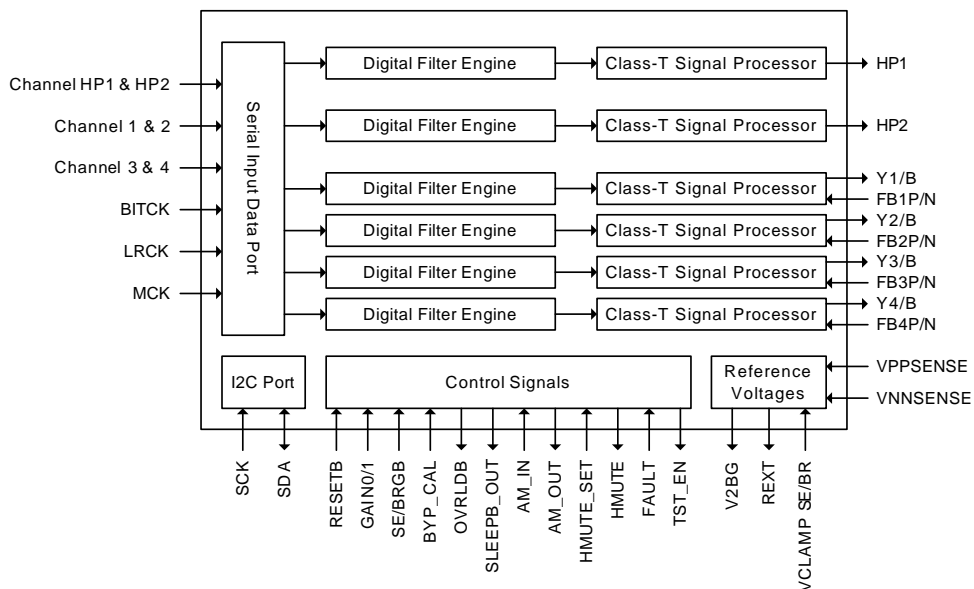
Channel HP1 & HP2
Channel 1 & 2
Channel 3 & 4
BITCK
LRCK
MCK

Serial Input Data Port

Digital Filter Engine
Class-T Signal Processor
HP1

Digital Filter Engine
Class-T Signal Processor
HP2

Digital Filter Engine
Class-T Signal Processor
Y1/B
FB1P/N

Digital Filter Engine
Class-T Signal Processor
Y2/B
FB2P/N

Digital Filter Engine
Class-T Signal Processor
Y3/B
FB3P/N

Digital Filter Engine
Class-T Signal Processor
Y4/B
FB4P/N

I2C Port
Control Signals
Reference Voltages
VPPSENSE
VNNSENSE

SCK
SDA
RESETB
GAIN0/1
SE/BRGB
BYP_CAL
OVRLDB
SLEEPB_OUT
AM_IN
AM_OUT
HMUTE_SET
HMUTE
FAULT
TST_EN
V2BG
REXT
VCLAMP SE/BR